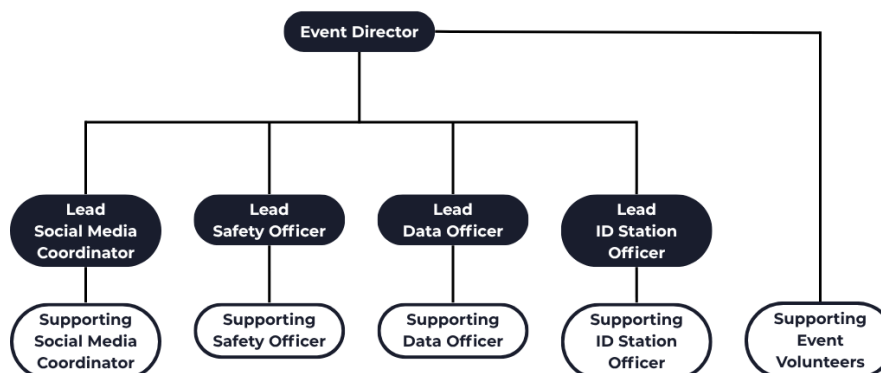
Event Director

Lead Social Media Coordinator

Lead Safety Officer

Lead Data Officer

Lead ID Station Officer

Supporting Social Media Coordinator

Supporting Safety Officer

Supporting Data Officer

Supporting ID Station Officer

Supporting Event Volunteers